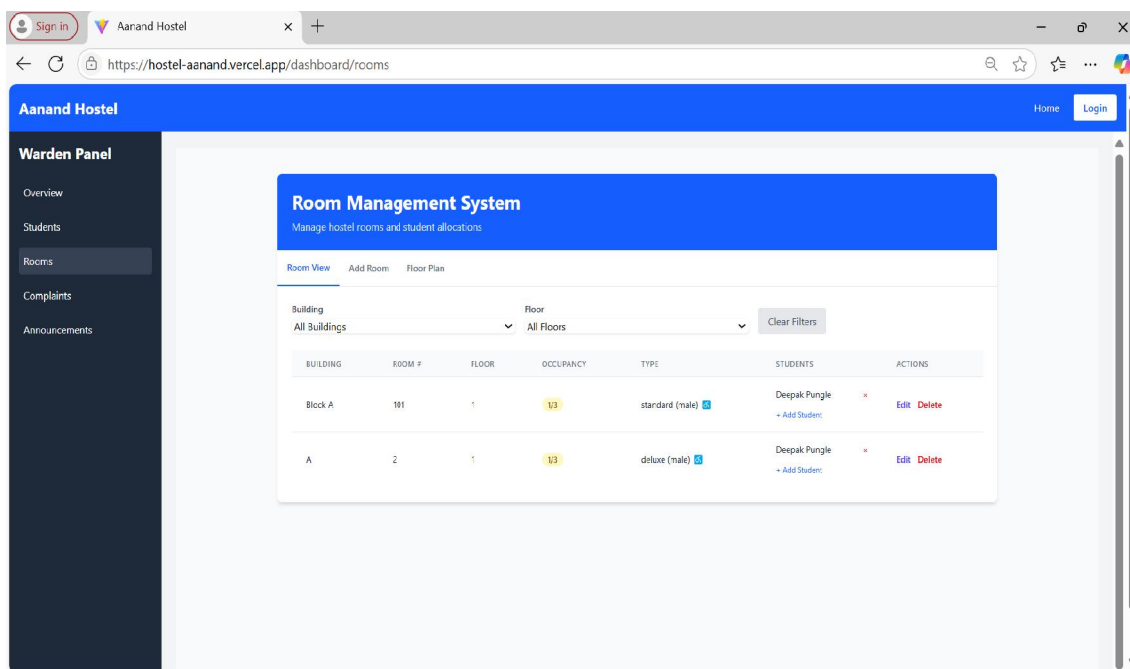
Sign in
Aanand Hostel ×
+

https://hostel-aanand.vercel.app/dashboard/rooms

Aanand Hostel
Home Login

Warden Panel
Overview
Students
Rooms
Complaints
Announcements

Room Management System
Manage hostel rooms and student allocations

Room View Add Room Floor Plan

Building
All Buildings
Floor
All Floors
Clear Filters

| BUILDING | ROOM # | FLOOR | OCCUPANCY | TYPE | STUDENTS | ACTIONS |
|---|---|---|---|---|---|---|
| Block A | 101 | 1 | 1/3 | standard (male) | Deepak Pungle × + Add Student | Edit Delete |
| A | 2 | 1 | 1/3 | deluxe (male) | Deepak Pungle × + Add Student | Edit Delete |